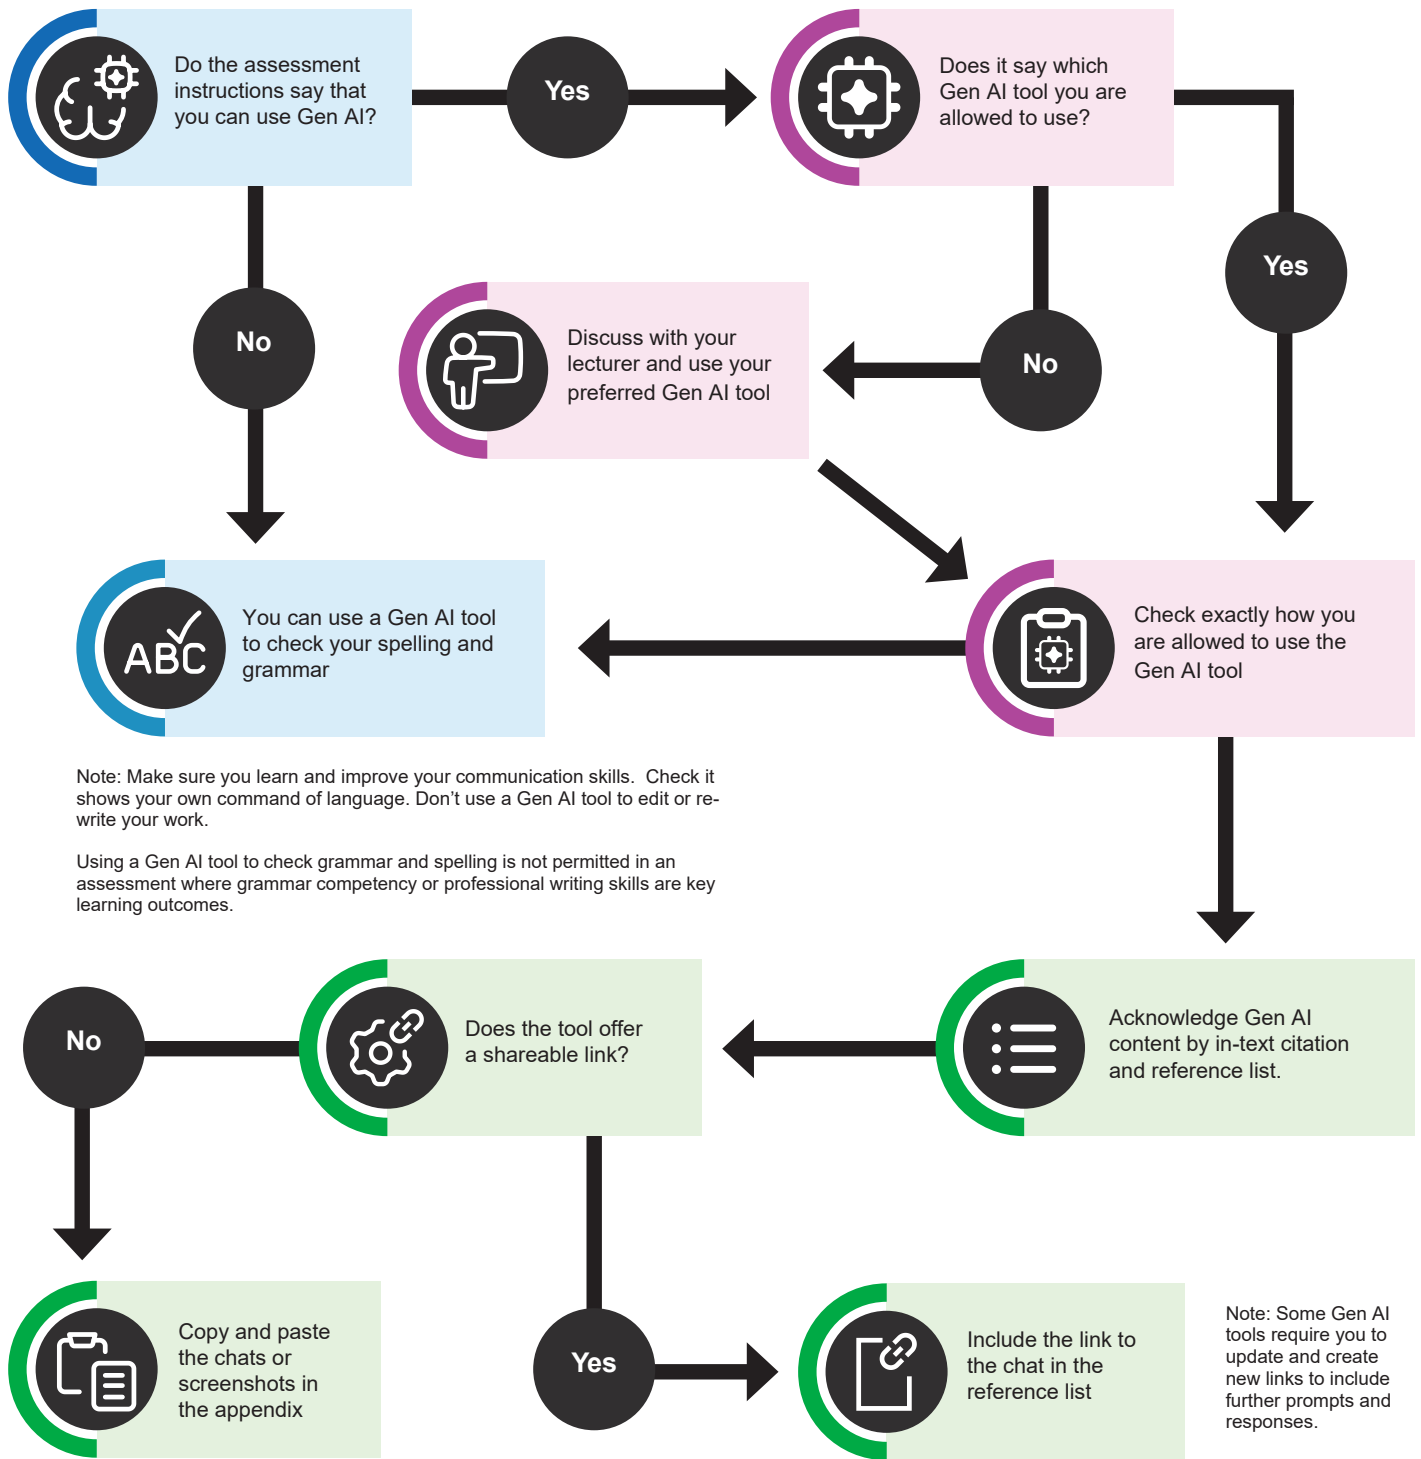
Do the assessment instructions say that you can use Gen AI?

Yes

Does it say which Gen AI tool you are allowed to use?

No

Yes

Discuss with your lecturer and use your preferred Gen AI tool

No

You can use a Gen AI tool to check your spelling and grammar

Check exactly how you are allowed to use the Gen AI tool

Note: Make sure you learn and improve your communication skills. Check it shows your own command of language. Don't use a Gen AI tool to edit or re-write your work.

Using a Gen AI tool to check grammar and spelling is not permitted in an assessment where grammar competency or professional writing skills are key learning outcomes.

No

Does the tool offer a shareable link?

Acknowledge Gen AI content by in-text citation and reference list.

Copy and paste the chats or screenshots in the appendix

Yes

Include the link to the chat in the reference list

Note: Some Gen AI tools require you to update and create new links to include further prompts and responses.